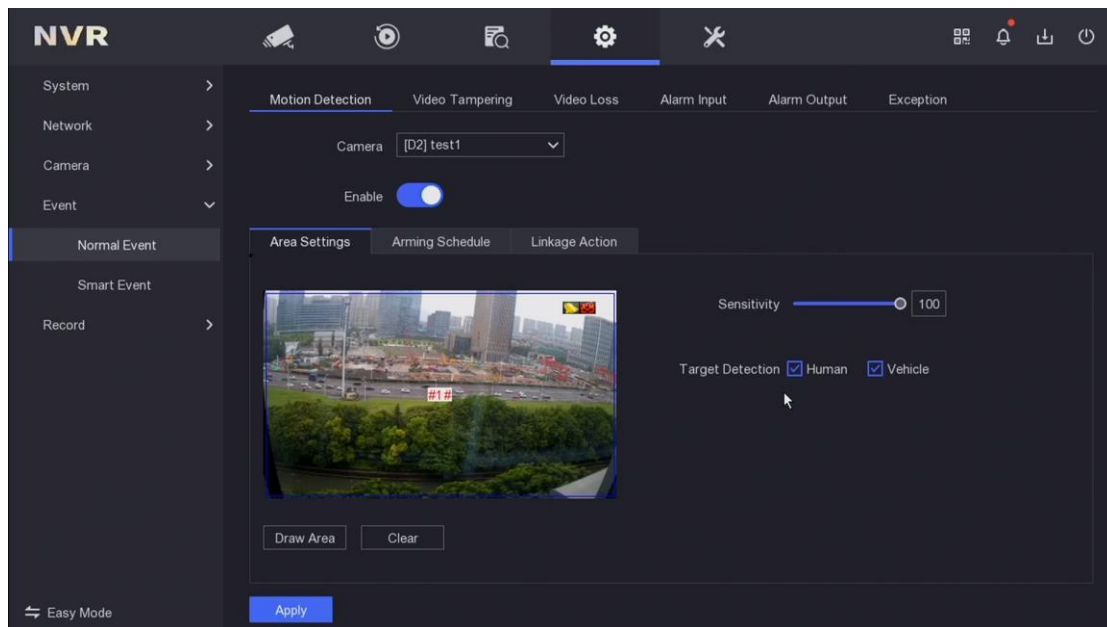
NVR

System
Network
Camera
Event
Normal Event
Smart Event
Record

Motion Detection Video Tampering Video Loss Alarm Input Alarm Output Exception

Camera [D2] test1

Enable

Area Settings Arming Schedule Linkage Action

#1#

Sensitivity 100

Target Detection Human Vehicle

Draw Area Clear

Easy Mode

Apply